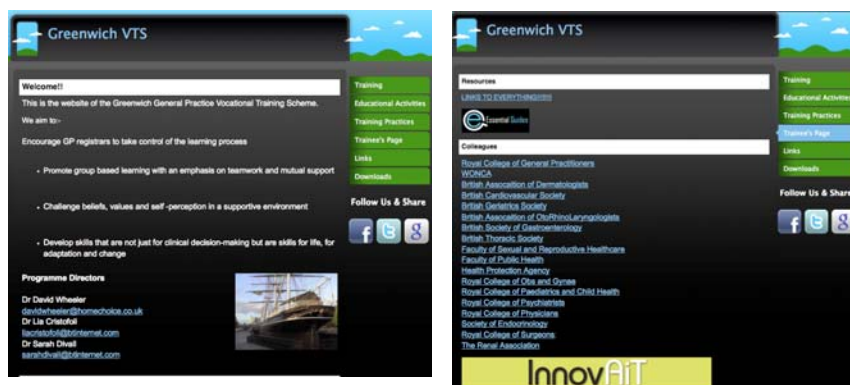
Greenwich VTS

Welcome!!

This is the website of the Greenwich General Practice Vocational Training Scheme.

We aim to:-

Encourage GP registrars to take control of the learning process

- Promote group based learning with an emphasis on teamwork and mutual support
- Challenge beliefs, values and self -perception in a supportive environment
- Develop skills that are not just for clinical decision-making but are skills for life, for adaptation and change

Programme Directors

Dr David Wheeler
davidwheeler@homechoice.co.uk
Dr Lia Cristofoli
liacristofoli@btinternet.com
Dr Sarah Divall
sarahdivall@btinternet.com

Training
Educational Activities
Training Practices
Trainee's Page
Links
Downloads

Follow Us & Share

Greenwich VTS

Resources

LINKS TO EVERYTHING!!!!!!

Essential Guides

Colleagues

Royal College of General Practitioners
WONCA
British Association of Dermatologists
British Cardiovascular Society
British Geriatrics Society
British Association of OtoRhinoLaryngologists
British Society of Gastroenterology
British Thoracic Society
Faculty of Sexual and Reproductive Healthcare
Faculty of Public Health
Health Protection Agency
Royal College of Obs and Gynae
Royal College of Paediatrics and Child Health
Royal College of Psychiatrists
Royal College of Physicians
Society of Endocrinology
Royal College of Surgeons
The Renal Association

InnovAiT

Training
Educational Activities
Training Practices
Trainee's Page
Links
Downloads

Follow Us & Share